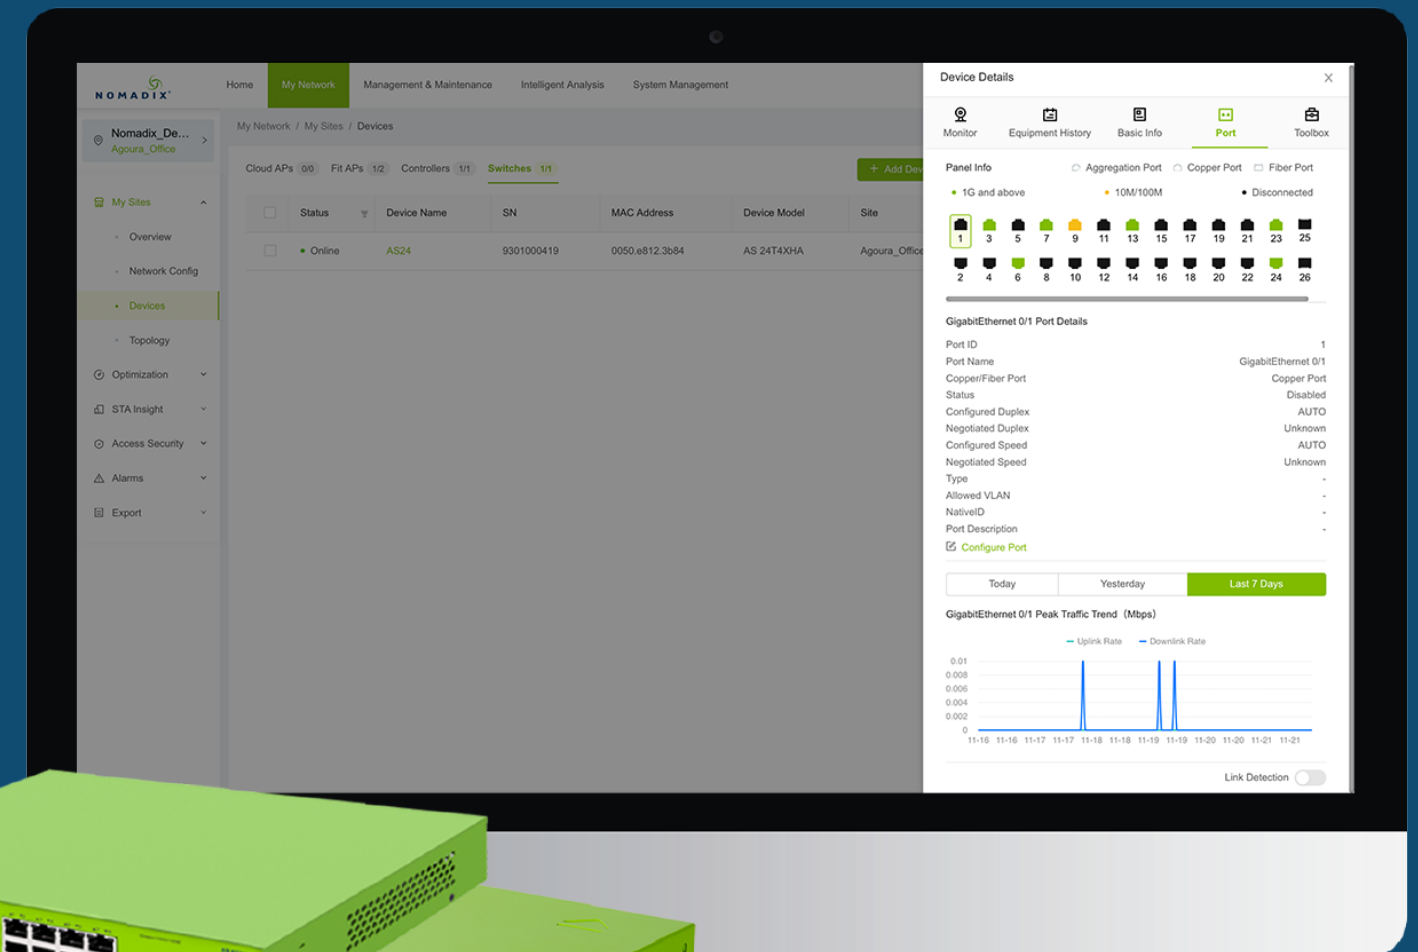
NOMADIX

Home | My Network | Management & Maintenance | Intelligent Analysis | System Management

Nomadix_De...
Agoura_Office

My Sites
Overview
Network Config
Devices
Topology
Optimization
STA Insight
Access Security
Alarms
Export

My Network / My Sites / Devices

Cloud APs 0/0 | Fit APs 1/2 | Controllers 1/1 | Switches 1/1

+ Add Dev

| | Status | Device Name | SN | MAC Address | Device Model | Site |
|---|---|---|---|---|---|---|
| | Online | AS24 | 9301000419 | 0050.e812.3b84 | AS 24T4XHA | Agoura_Office |

Device Details

Monitor | Equipment History | Basic Info | Port | Toolbox

Panel Info
Aggregation Port | Copper Port | Fiber Port
1G and above | 10M/100M | Disconnected

1 3 5 7 9 11 13 15 17 19 21 23 25
2 4 6 8 10 12 14 16 18 20 22 24 26

GigabitEthernet 0/1 Port Details

| | |
|---|---|
| Port ID | 1 |
| Port Name | GigabitEthernet 0/1 |
| Copper/Fiber Port | Copper Port |
| Status | Disabled |
| Configured Duplex | AUTO |
| Negotiated Duplex | Unknown |
| Configured Speed | AUTO |
| Negotiated Speed | Unknown |
| Type | - |
| Allowed VLAN | - |
| NativeID | - |
| Port Description | - |

Configure Port

Today | Yesterday | Last 7 Days

GigabitEthernet 0/1 Peak Traffic Trend (Mbps)

Uplink Rate | Downlink Rate

0.01
0.008
0.006
0.004
0.002
0

11-16 11-16 11-17 11-17 11-18 11-18 11-19 11-19 11-20 11-20 11-21 11-21

Link Detection